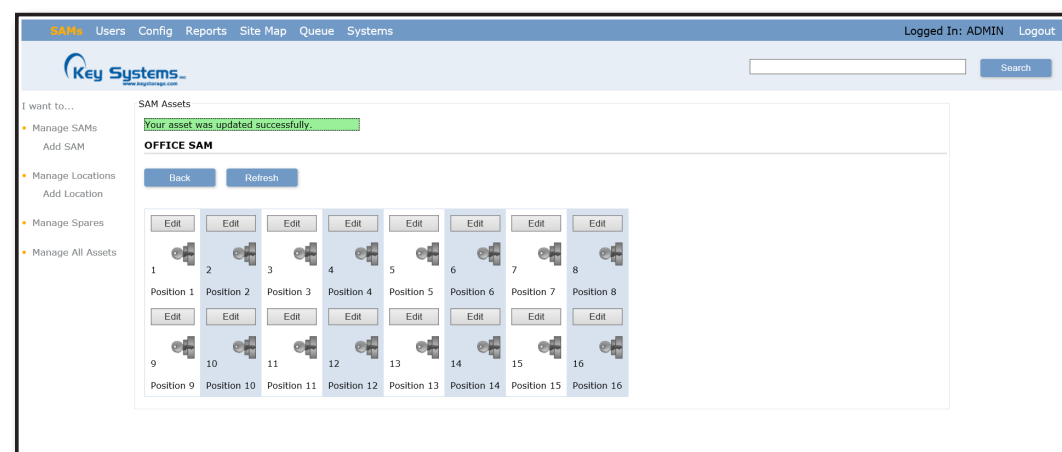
SAMs Users Config Reports Site Map Queue Systems

Logged In: ADMIN Logout

Key Systems
www.keystorage.com

Search

I want to...

Manage SAMs
Add SAM

Manage Locations
Add Location

Manage Spares

Manage All Assets

SAM Assets

Your asset was updated successfully.

OFFICE SAM

Back Refresh

| Edit | Edit | Edit | Edit | Edit | Edit | Edit | Edit |
|---|---|---|---|---|---|---|---|
| 1 | 2 | 3 | 4 | 5 | 6 | 7 | 8 |
| Position 1 | Position 2 | Position 3 | Position 4 | Position 5 | Position 6 | Position 7 | Position 8 |
| Edit | Edit | Edit | Edit | Edit | Edit | Edit | Edit |
| 9 | 10 | 11 | 12 | 13 | 14 | 15 | 16 |
| Position 9 | Position 10 | Position 11 | Position 12 | Position 13 | Position 14 | Position 15 | Position 16 |